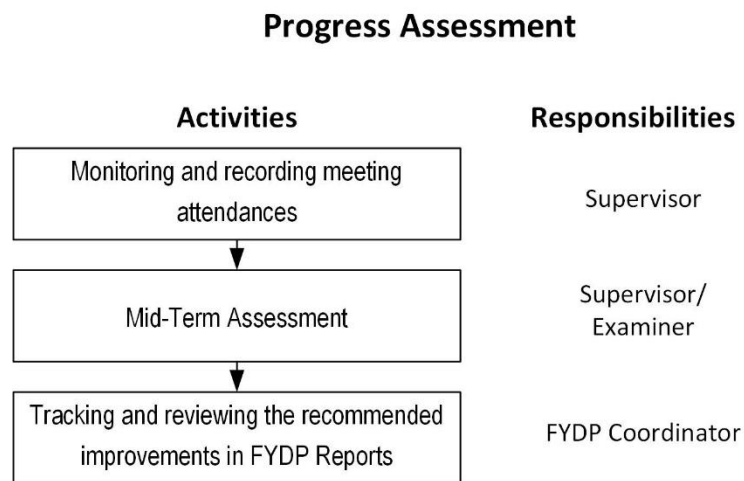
Progress Assessment

Activities

Responsibilities

Monitoring and recording meeting attendances

Supervisor

Mid-Term Assessment

Supervisor/ Examiner

Tracking and reviewing the recommended improvements in FYDP Reports

FYDP Coordinator